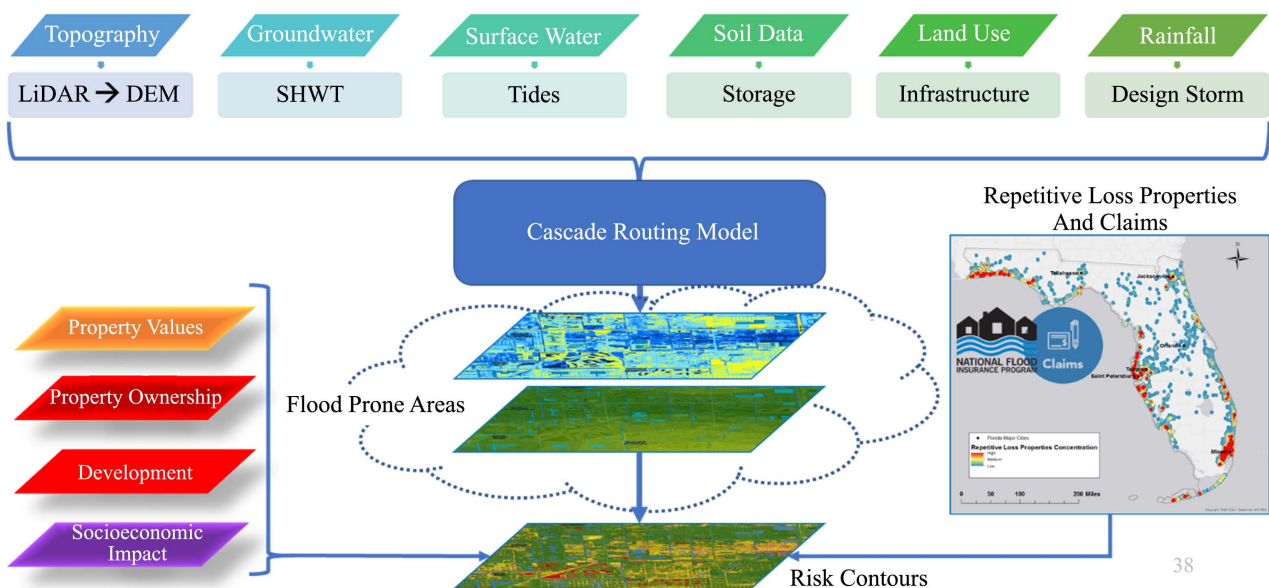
Topography
LiDAR → DEM

Groundwater
SHWT

Surface Water
Tides

Soil Data
Storage

Land Use
Infrastructure

Rainfall
Design Storm

Cascade Routing Model

Repetitive Loss Properties And Claims

Tallahassee
Jacksonville
Orlando
Tampa
Saint Petersburg
Miami

NATIONAL FLOOD INSURANCE PROGRAM
Claims

Florida Major Cities
Repetitive Loss Properties Concentration
High
Medium
Low

0 50 100 200 Miles

Property Values

Property Ownership

Development

Socioeconomic Impact

Flood Prone Areas

Risk Contours

38